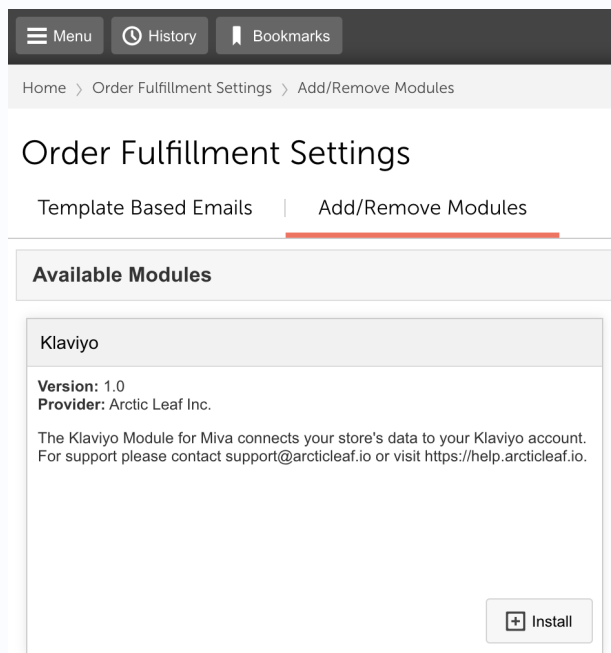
Menu History Bookmarks

Home › Order Fulfillment Settings › Add/Remove Modules

Order Fulfillment Settings

Template Based Emails | Add/Remove Modules

Available Modules

Klaviyo

Version: 1.0
Provider: Arctic Leaf Inc.

The Klaviyo Module for Miva connects your store's data to your Klaviyo account. For support please contact support@arcticleaf.io or visit https://help.arcticleaf.io.

Install